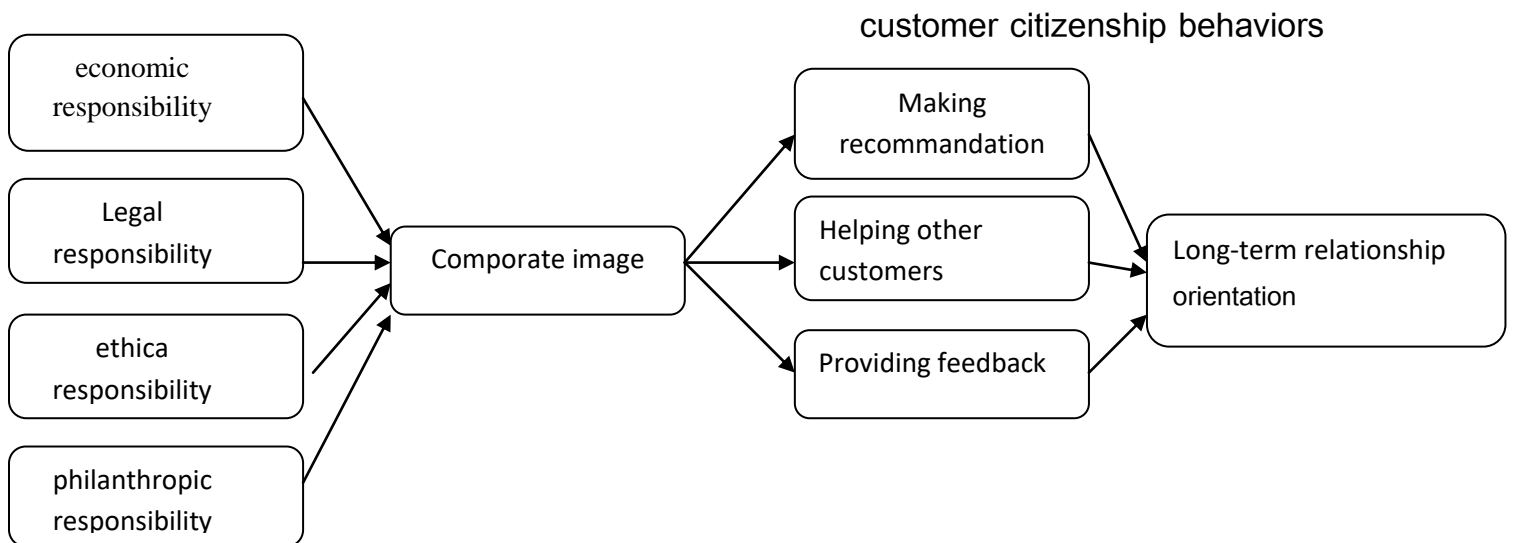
customer citizenship behaviors

economic responsibility

Legal responsibility

ethica responsibility

philanthropic responsibility

Comporate image

Making recommandation

Helping other customers

Providing feedback

Long-term relationship orientation